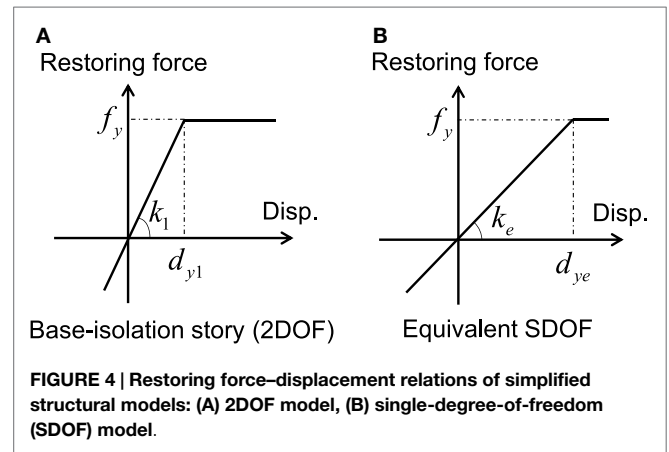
A
Restoring force

$f_y$

$k_1$

Disp.

$d_{y1}$

Base-isolation story (2DOF)

B
Restoring force

$f_y$

$k_e$

Disp.

$d_{ye}$

Equivalent SDOF

FIGURE 4 | Restoring force–displacement relations of simplified structural models: (A) 2DOF model, (B) single-degree-of-freedom (SDOF) model.